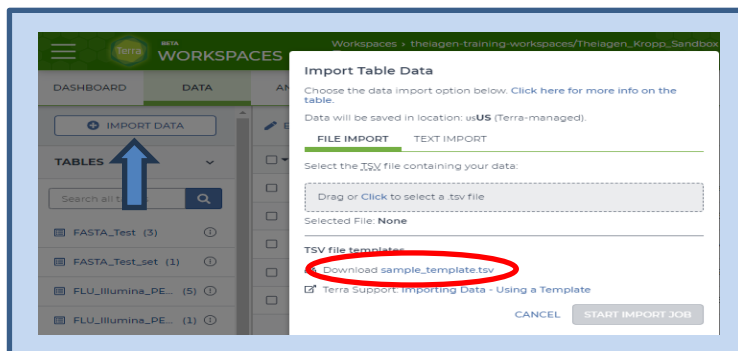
Terra BETA WORKSPACES

Workspaces › theiagen-training-workspaces/Theiagen_Kropp_Sandbox

DASHBOARD DATA AN

IMPORT DATA

TABLES

Search all t

FASTA_Test (3)

FASTA_Test_set (1)

FLU_Illumina_PE... (5)

FLU_Illumina_PE... (1)

Import Table Data

Choose the data import option below. Click here for more info on the table.

Data will be saved in location: usUS (Terra-managed).

FILE IMPORT TEXT IMPORT

Select the TSV file containing your data:

Drag or Click to select a .tsv file

Selected File: None

TSV file templates

Download sample_template.tsv

Terra Support: Importing Data - Using a Template

CANCEL START IMPORT JOB